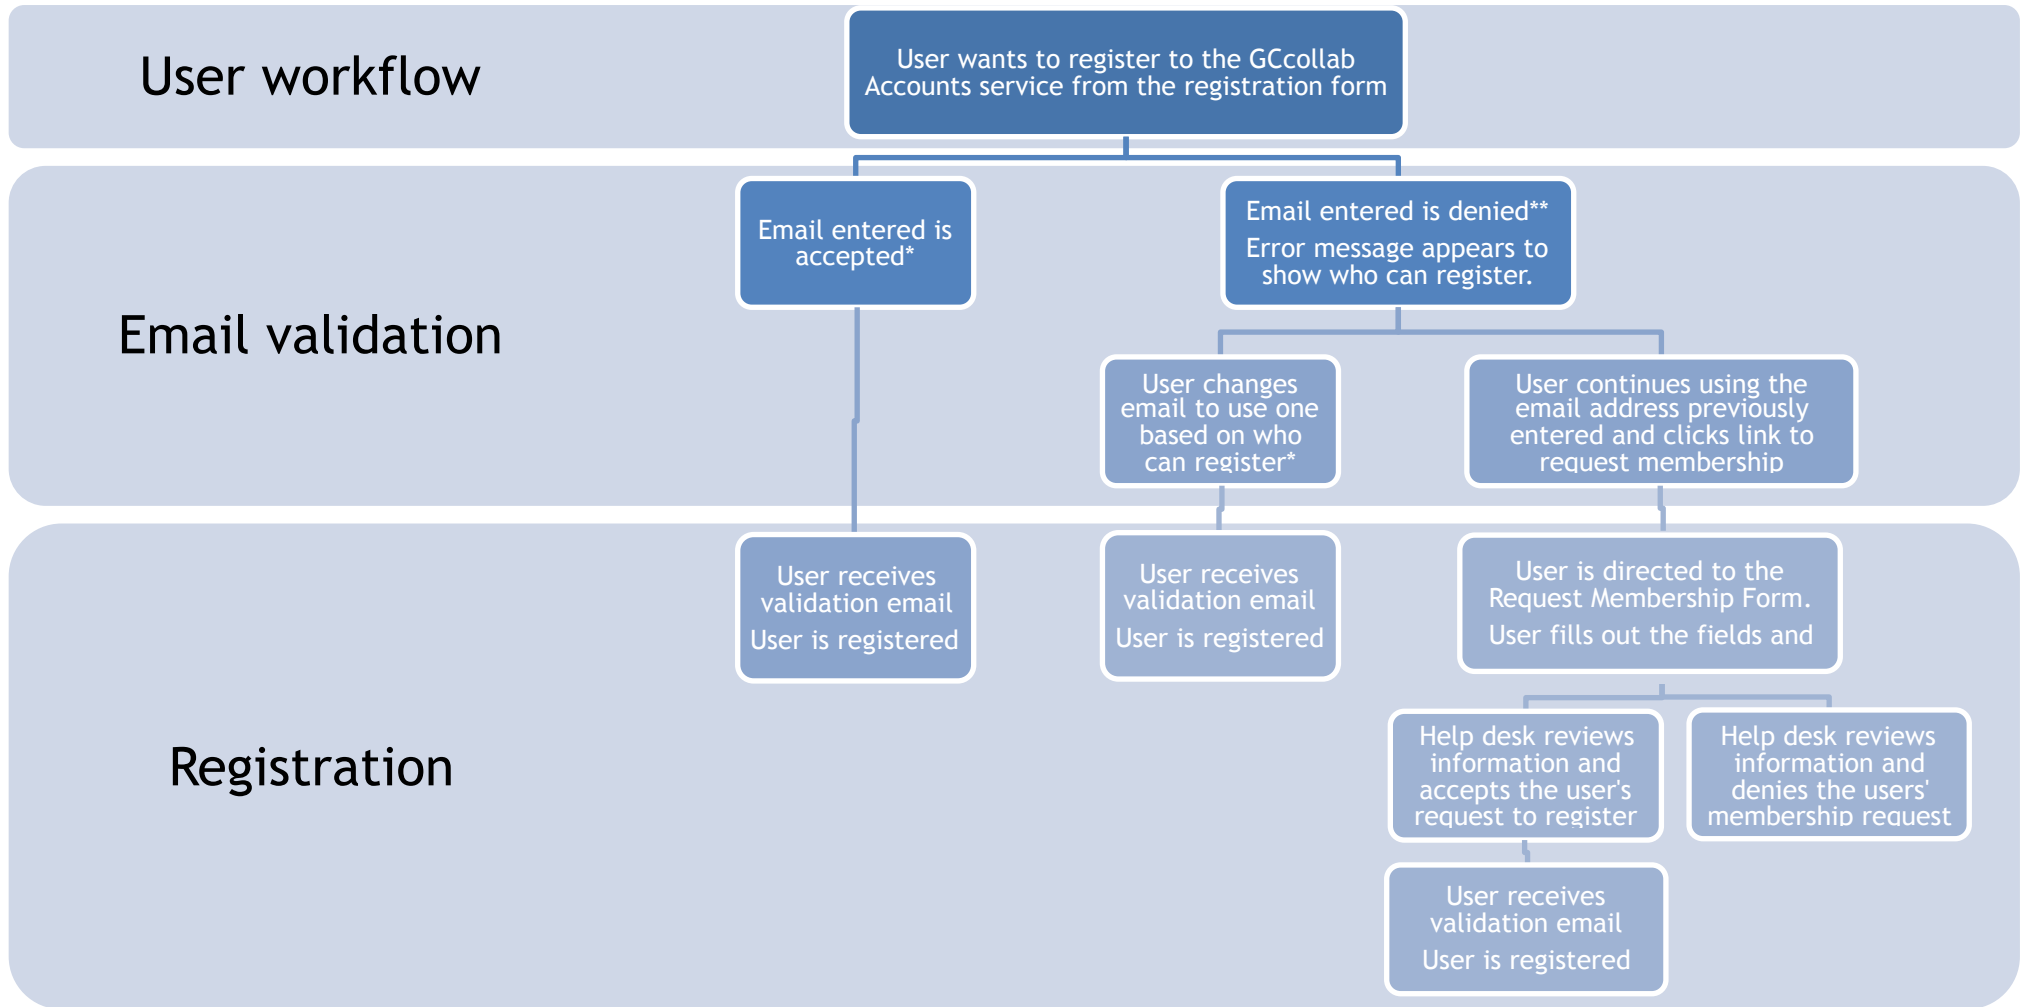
User workflow

User wants to register to the GCcollab Accounts service from the registration form

Email validation

Email entered is accepted*

Email entered is denied**

Error message appears to show who can register.

User changes email to use one based on who can register*

User continues using the email address previously entered and clicks link to request membership

Registration

User receives validation email

User is registered

User receives validation email

User is registered

User is directed to the Request Membership Form.

User fills out the fields and

Help desk reviews information and accepts the user's request to register

Help desk reviews information and denies the users' membership request

User receives validation email

User is registered